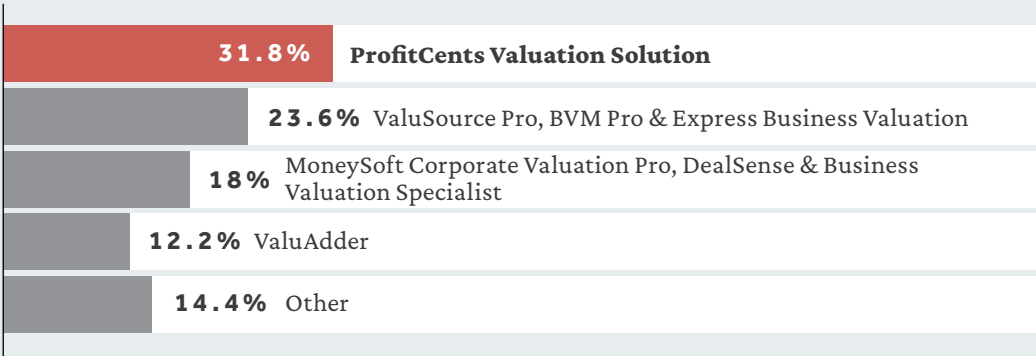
31.8% ProfitCents Valuation Solution

23.6% ValuSource Pro, BVM Pro & Express Business Valuation

18% MoneySoft Corporate Valuation Pro, DealSense & Business Valuation Specialist

12.2% ValuAdder

14.4% Other